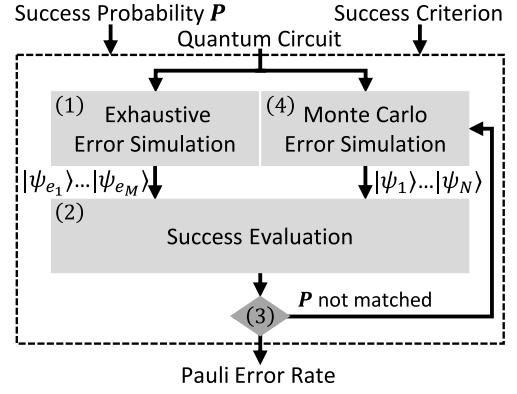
Success Probability $\boldsymbol{P}$

Success Criterion

Quantum Circuit

(1) Exhaustive Error Simulation

(4) Monte Carlo Error Simulation

$|\psi_{e_1}\rangle ... |\psi_{e_M}\rangle$

$|\psi_1\rangle ... |\psi_N\rangle$

(2) Success Evaluation

(3)

$\boldsymbol{P}$ not matched

Pauli Error Rate